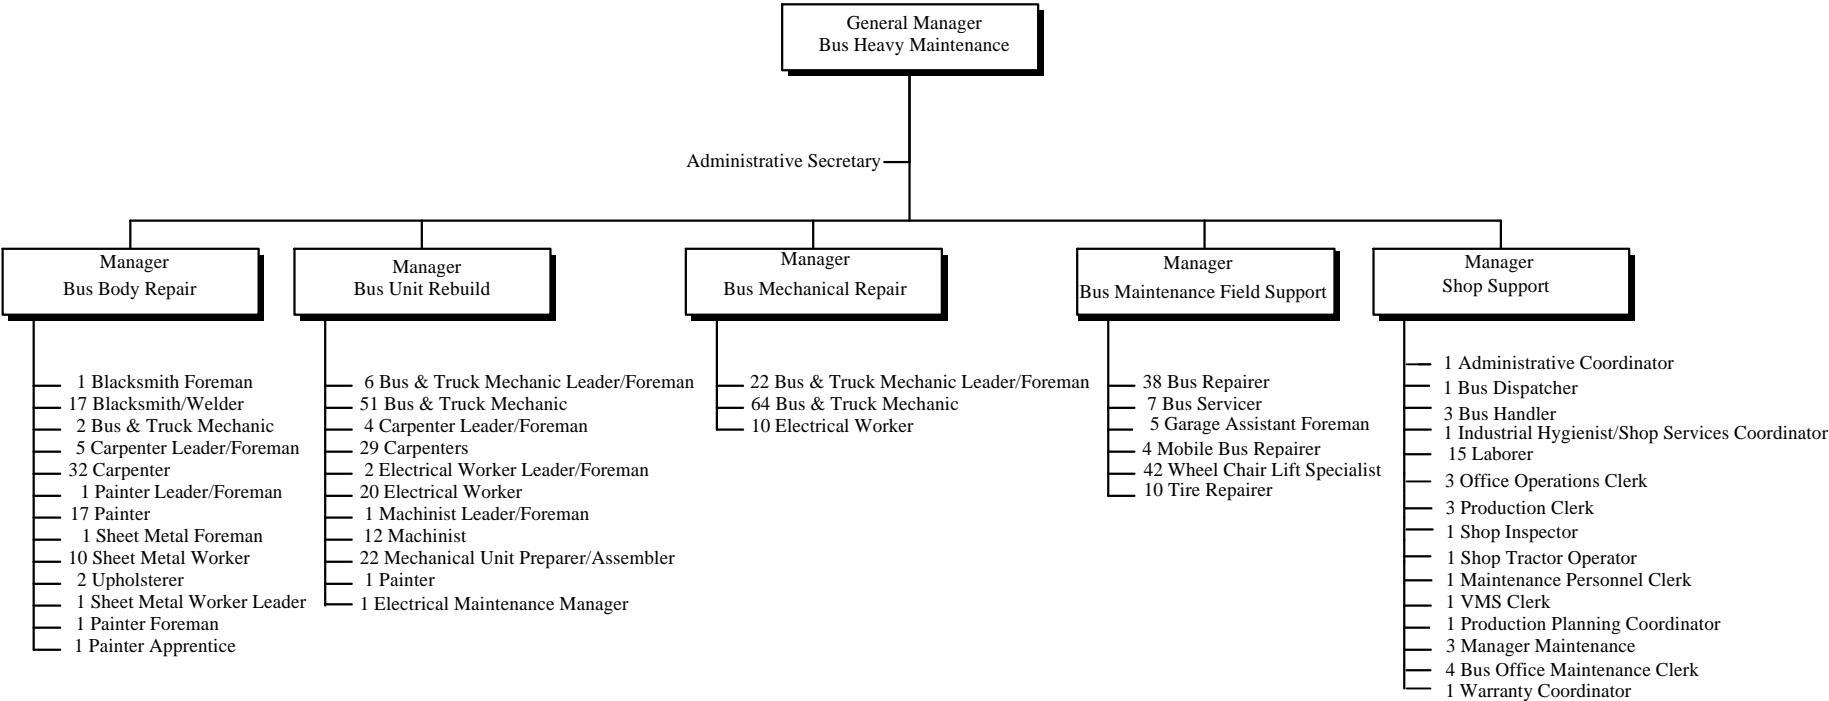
General Manager
Bus Heavy Maintenance

Administrative Secretary

Manager
Bus Body Repair

1 Blacksmith Foreman
17 Blacksmith/Welder
2 Bus & Truck Mechanic
5 Carpenter Leader/Foreman
32 Carpenter
1 Painter Leader/Foreman
17 Painter
1 Sheet Metal Foreman
10 Sheet Metal Worker
2 Upholsterer
1 Sheet Metal Worker Leader
1 Painter Foreman
1 Painter Apprentice

Manager
Bus Unit Rebuild

6 Bus & Truck Mechanic Leader/Foreman
51 Bus & Truck Mechanic
4 Carpenter Leader/Foreman
29 Carpenters
2 Electrical Worker Leader/Foreman
20 Electrical Worker
1 Machinist Leader/Foreman
12 Machinist
22 Mechanical Unit Preparer/Assembler
1 Painter
1 Electrical Maintenance Manager

Manager
Bus Mechanical Repair

22 Bus & Truck Mechanic Leader/Foreman
64 Bus & Truck Mechanic
10 Electrical Worker

Manager
Bus Maintenance Field Support

38 Bus Repairer
7 Bus Servicer
5 Garage Assistant Foreman
4 Mobile Bus Repairer
42 Wheel Chair Lift Specialist
10 Tire Repairer

Manager
Shop Support

1 Administrative Coordinator
1 Bus Dispatcher
3 Bus Handler
1 Industrial Hygienist/Shop Services Coordinator
15 Laborer
3 Office Operations Clerk
3 Production Clerk
1 Shop Inspector
1 Shop Tractor Operator
1 Maintenance Personnel Clerk
1 VMS Clerk
1 Production Planning Coordinator
3 Manager Maintenance
4 Bus Office Maintenance Clerk
1 Warranty Coordinator